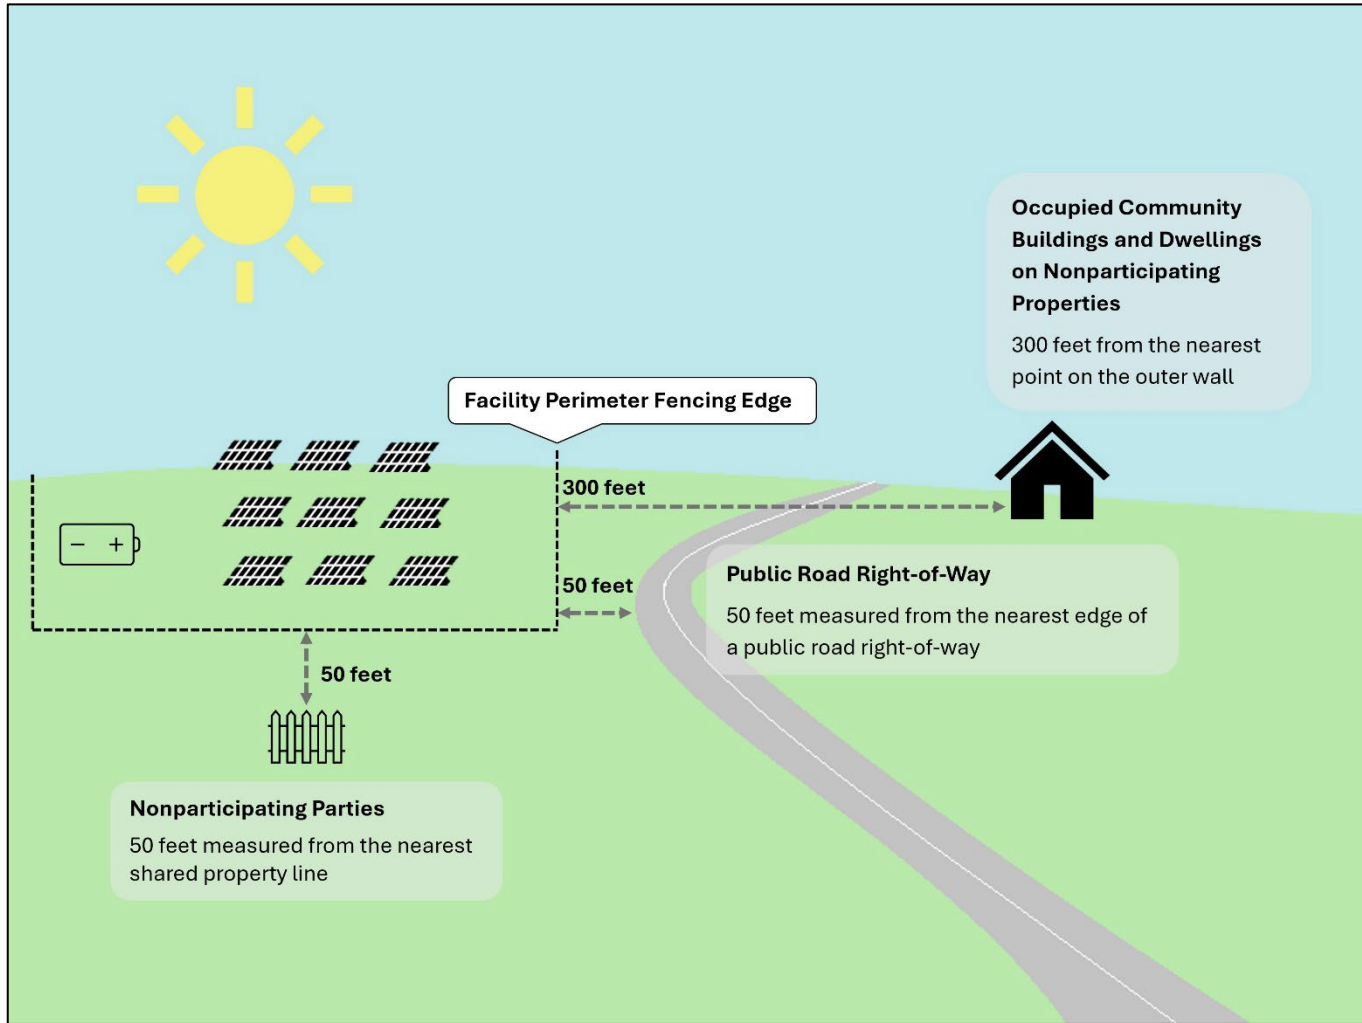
Occupied Community Buildings and Dwellings on Nonparticipating Properties

300 feet from the nearest point on the outer wall

Facility Perimeter Fencing Edge

300 feet

− +

50 feet

Public Road Right-of-Way

50 feet measured from the nearest edge of a public road right-of-way

50 feet

Nonparticipating Parties

50 feet measured from the nearest shared property line